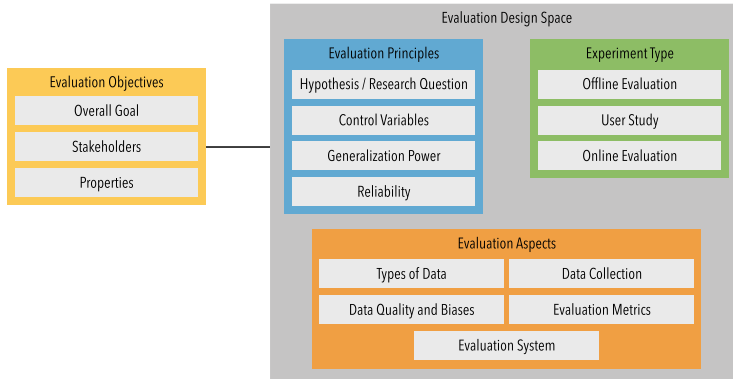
Evaluation Objectives

Overall Goal

Stakeholders

Properties

Evaluation Design Space

Evaluation Principles

Hypothesis / Research Question

Control Variables

Generalization Power

Reliability

Experiment Type

Offline Evaluation

User Study

Online Evaluation

Evaluation Aspects

Types of Data

Data Collection

Data Quality and Biases

Evaluation Metrics

Evaluation System